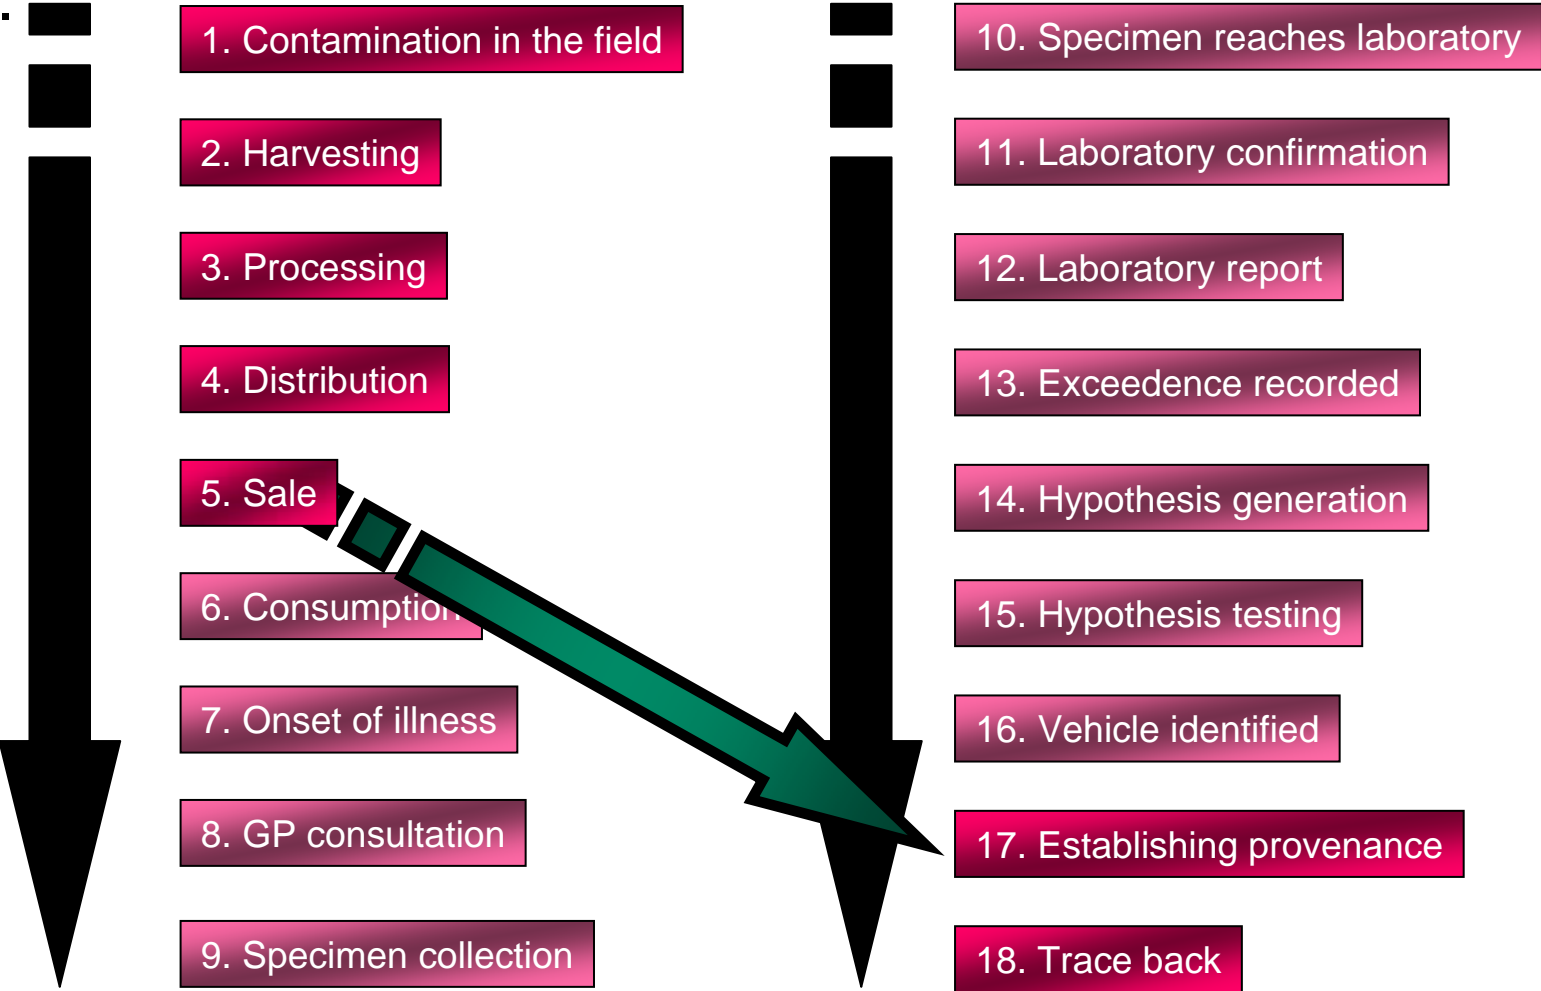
1. Contamination in the field

2. Harvesting

3. Processing

4. Distribution

5. Sale

6. Consumptio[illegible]

7. Onset of illness

8. GP consultation

9. Specimen collection

10. Specimen reaches laboratory

11. Laboratory confirmation

12. Laboratory report

13. Exceedence recorded

14. Hypothesis generation

15. Hypothesis testing

16. Vehicle identified

17. Establishing provenance

18. Trace back